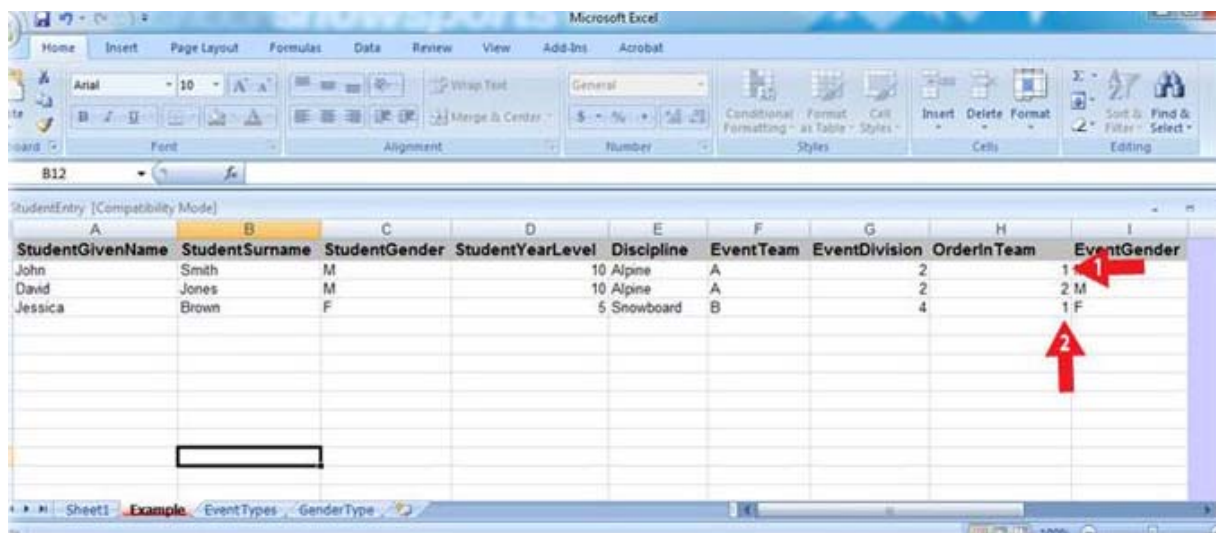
Microsoft Excel

Home Insert Page Layout Formulas Data Review View Add-Ins Acrobat

Arial 10 Wrap Text General Merge & Center Conditional Formatting Format as Table Cell Styles Insert Delete Format Sort & Filter Find & Select

Font Alignment Number Styles Cells Editing

B12 $f_x$

StudentEntry [Compatibility Mode]

| | A | B | C | D | E | F | G | H | I |
|---|---|---|---|---|---|---|---|---|---|
| | StudentGivenName | StudentSurname | StudentGender | StudentYearLevel | Discipline | EventTeam | EventDivision | OrderInTeam | EventGender |
| | John | Smith | M | 10 | Alpine | A | 2 | 1 | |
| | David | Jones | M | 10 | Alpine | A | 2 | 2 | M |
| | Jessica | Brown | F | 5 | Snowboard | B | 4 | 1 | F |

1

2

Sheet1 Example EventTypes GenderType